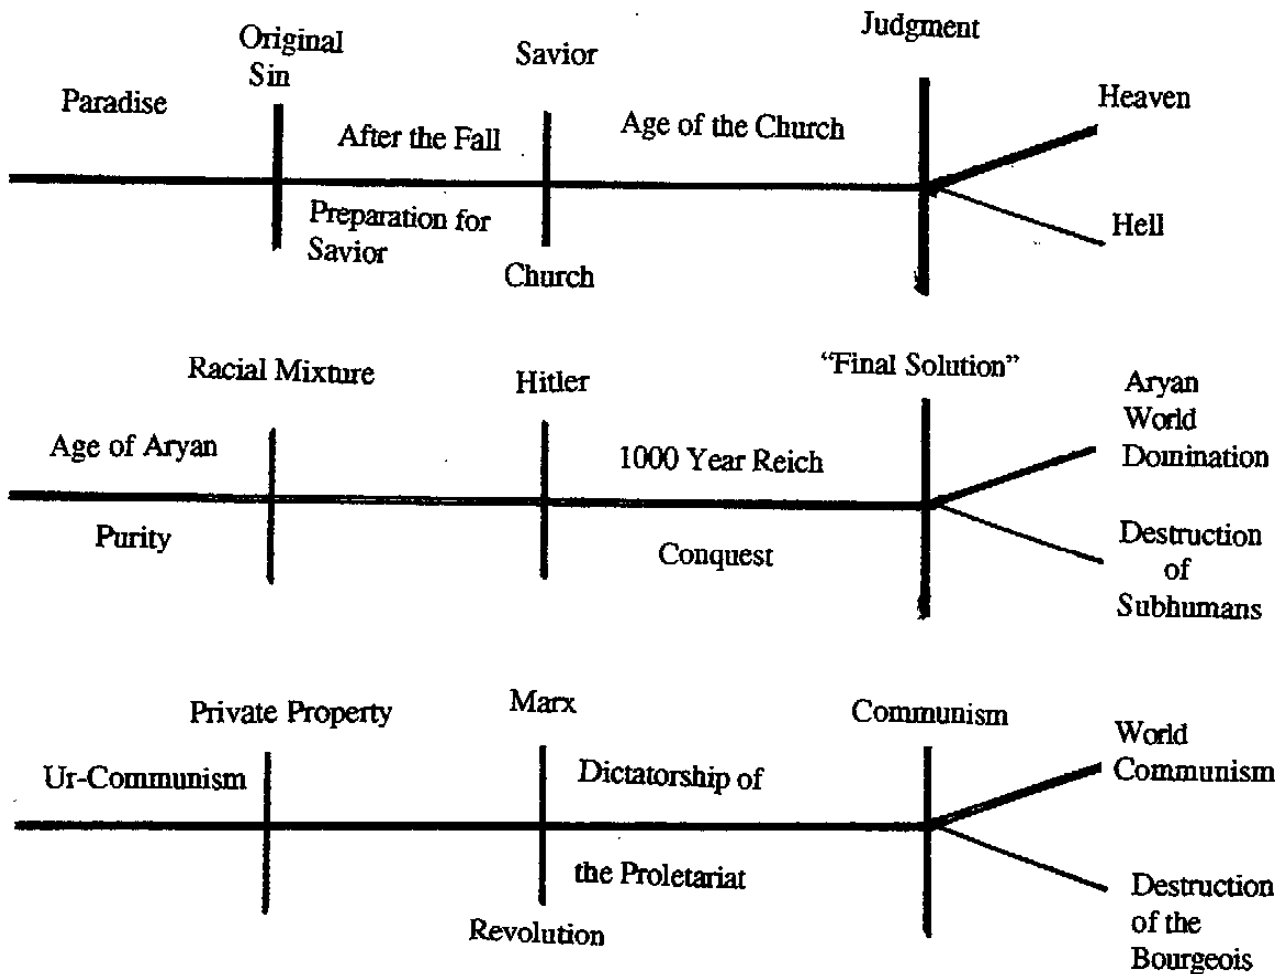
Original Sin

Savior

Judgment

Paradise

After the Fall

Age of the Church

Heaven

Preparation for Savior

Church

Hell

Racial Mixture

Hitler

"Final Solution"

Aryan World Domination

Age of Aryan

1000 Year Reich

Purity

Conquest

Destruction of Subhumans

Private Property

Marx

Communism

World Communism

Ur-Communism

Dictatorship of

the Proletariat

Revolution

Destruction of the Bourgeois